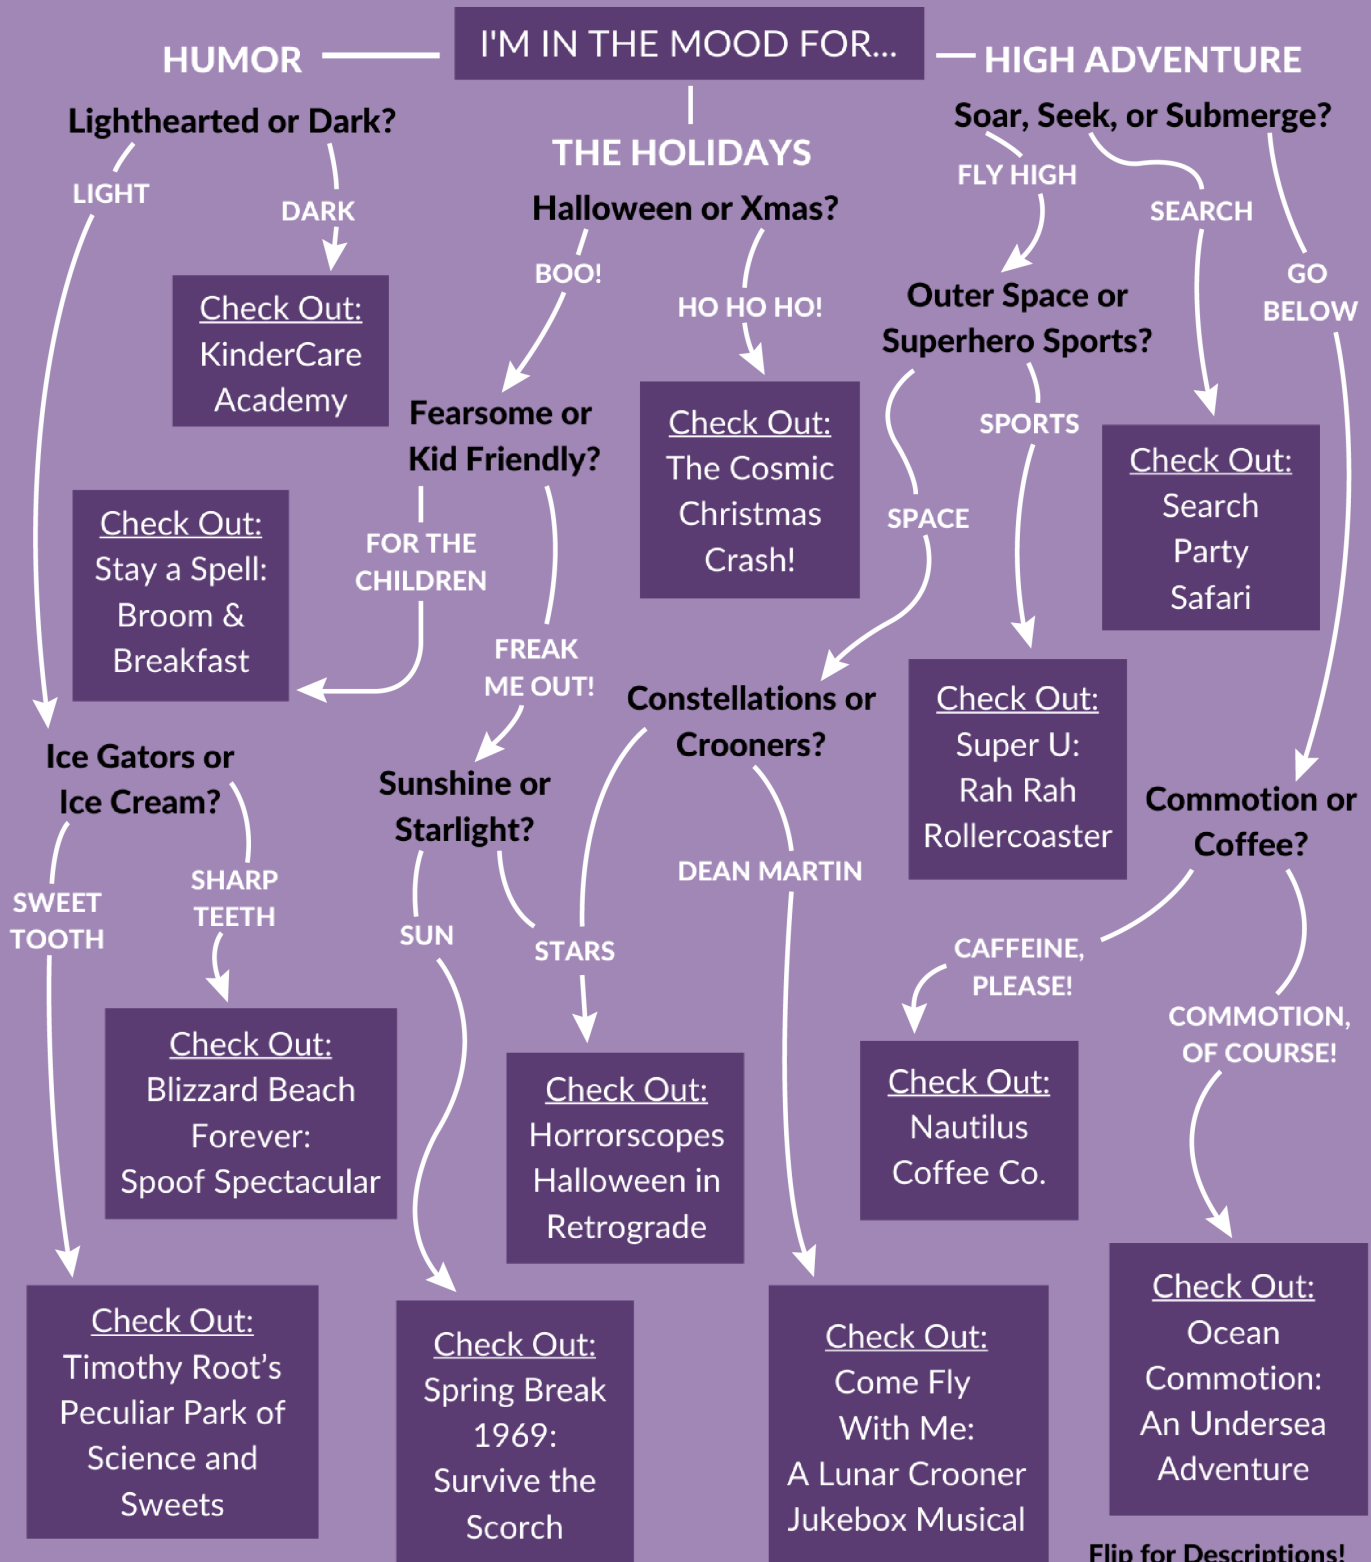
I'M IN THE MOOD FOR...

HUMOR

Lighthearted or Dark?

LIGHT

DARK

Check Out:
KinderCare Academy

Ice Gators or Ice Cream?

SWEET TOOTH

SHARP TEETH

Check Out:
Blizzard Beach Forever: Spoof Spectacular

Check Out:
Timothy Root's Peculiar Park of Science and Sweets

THE HOLIDAYS

Halloween or Xmas?

BOO!

HO HO HO!

Check Out:
The Cosmic Christmas Crash!

Fearsome or Kid Friendly?

FOR THE CHILDREN

Check Out:
Stay a Spell: Broom & Breakfast

FREAK ME OUT!

Sunshine or Starlight?

SUN

STARS

Check Out:
Horrorscopes Halloween in Retrograde

Check Out:
Spring Break 1969: Survive the Scorch

HIGH ADVENTURE

Soar, Seek, or Submerge?

FLY HIGH

SEARCH

GO BELOW

Outer Space or Superhero Sports?

SPACE

SPORTS

Check Out:
Search Party Safari

Check Out:
Super U: Rah Rah Rollercoaster

Constellations or Crooners?

DEAN MARTIN

Check Out:
Come Fly With Me: A Lunar Crooner Jukebox Musical

Commotion or Coffee?

CAFFEINE, PLEASE!

COMMOTION, OF COURSE!

Check Out:
Nautilus Coffee Co.

Check Out:
Ocean Commotion: An Undersea Adventure

Flip for Descriptions!